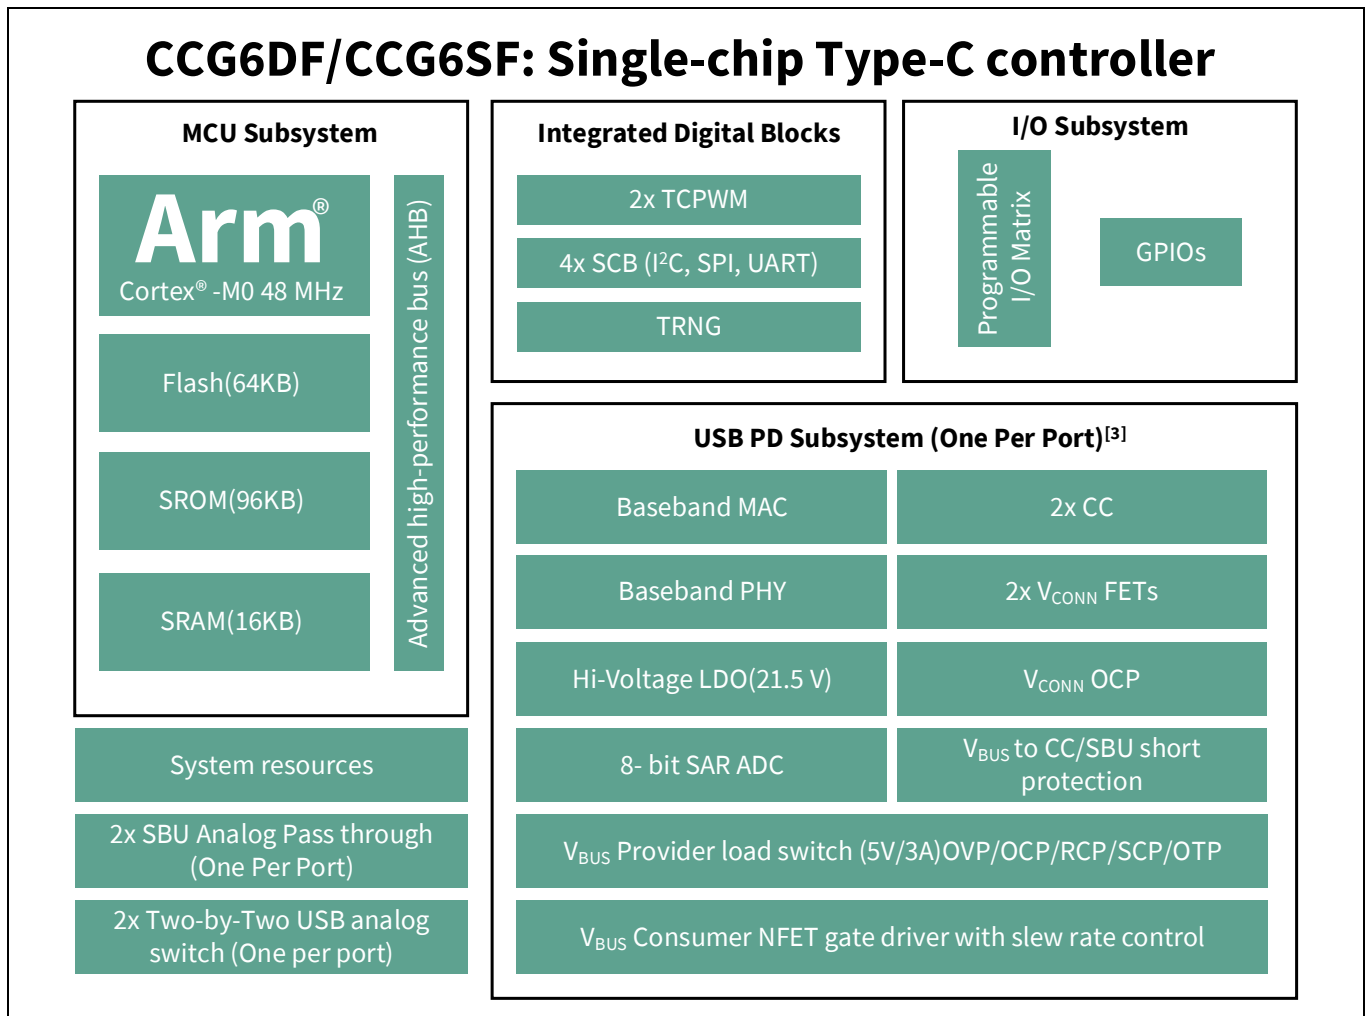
CCG6DF/CCG6SF: Single-chip Type-C controller

MCU Subsystem

Arm®
Cortex® -M0 48 MHz

Flash(64KB)

SROM(96KB)

SRAM(16KB)

Advanced high-performance bus (AHB)

Integrated Digital Blocks

2x TCPWM

4x SCB ($I^2C$, SPI, UART)

TRNG

I/O Subsystem

Programmable I/O Matrix

GPIOs

USB PD Subsystem (One Per Port)$^{[3]}$

Baseband MAC

2x CC

Baseband PHY

2x $V_{CONN}$ FETs

Hi-Voltage LDO(21.5 V)

$V_{CONN}$ OCP

8- bit SAR ADC

$V_{BUS}$ to CC/SBU short protection

$V_{BUS}$ Provider load switch (5V/3A)OVP/OCP/RCP/SCP/OTP

$V_{BUS}$ Consumer NFET gate driver with slew rate control

System resources

2x SBU Analog Pass through (One Per Port)

2x Two-by-Two USB analog switch (One per port)